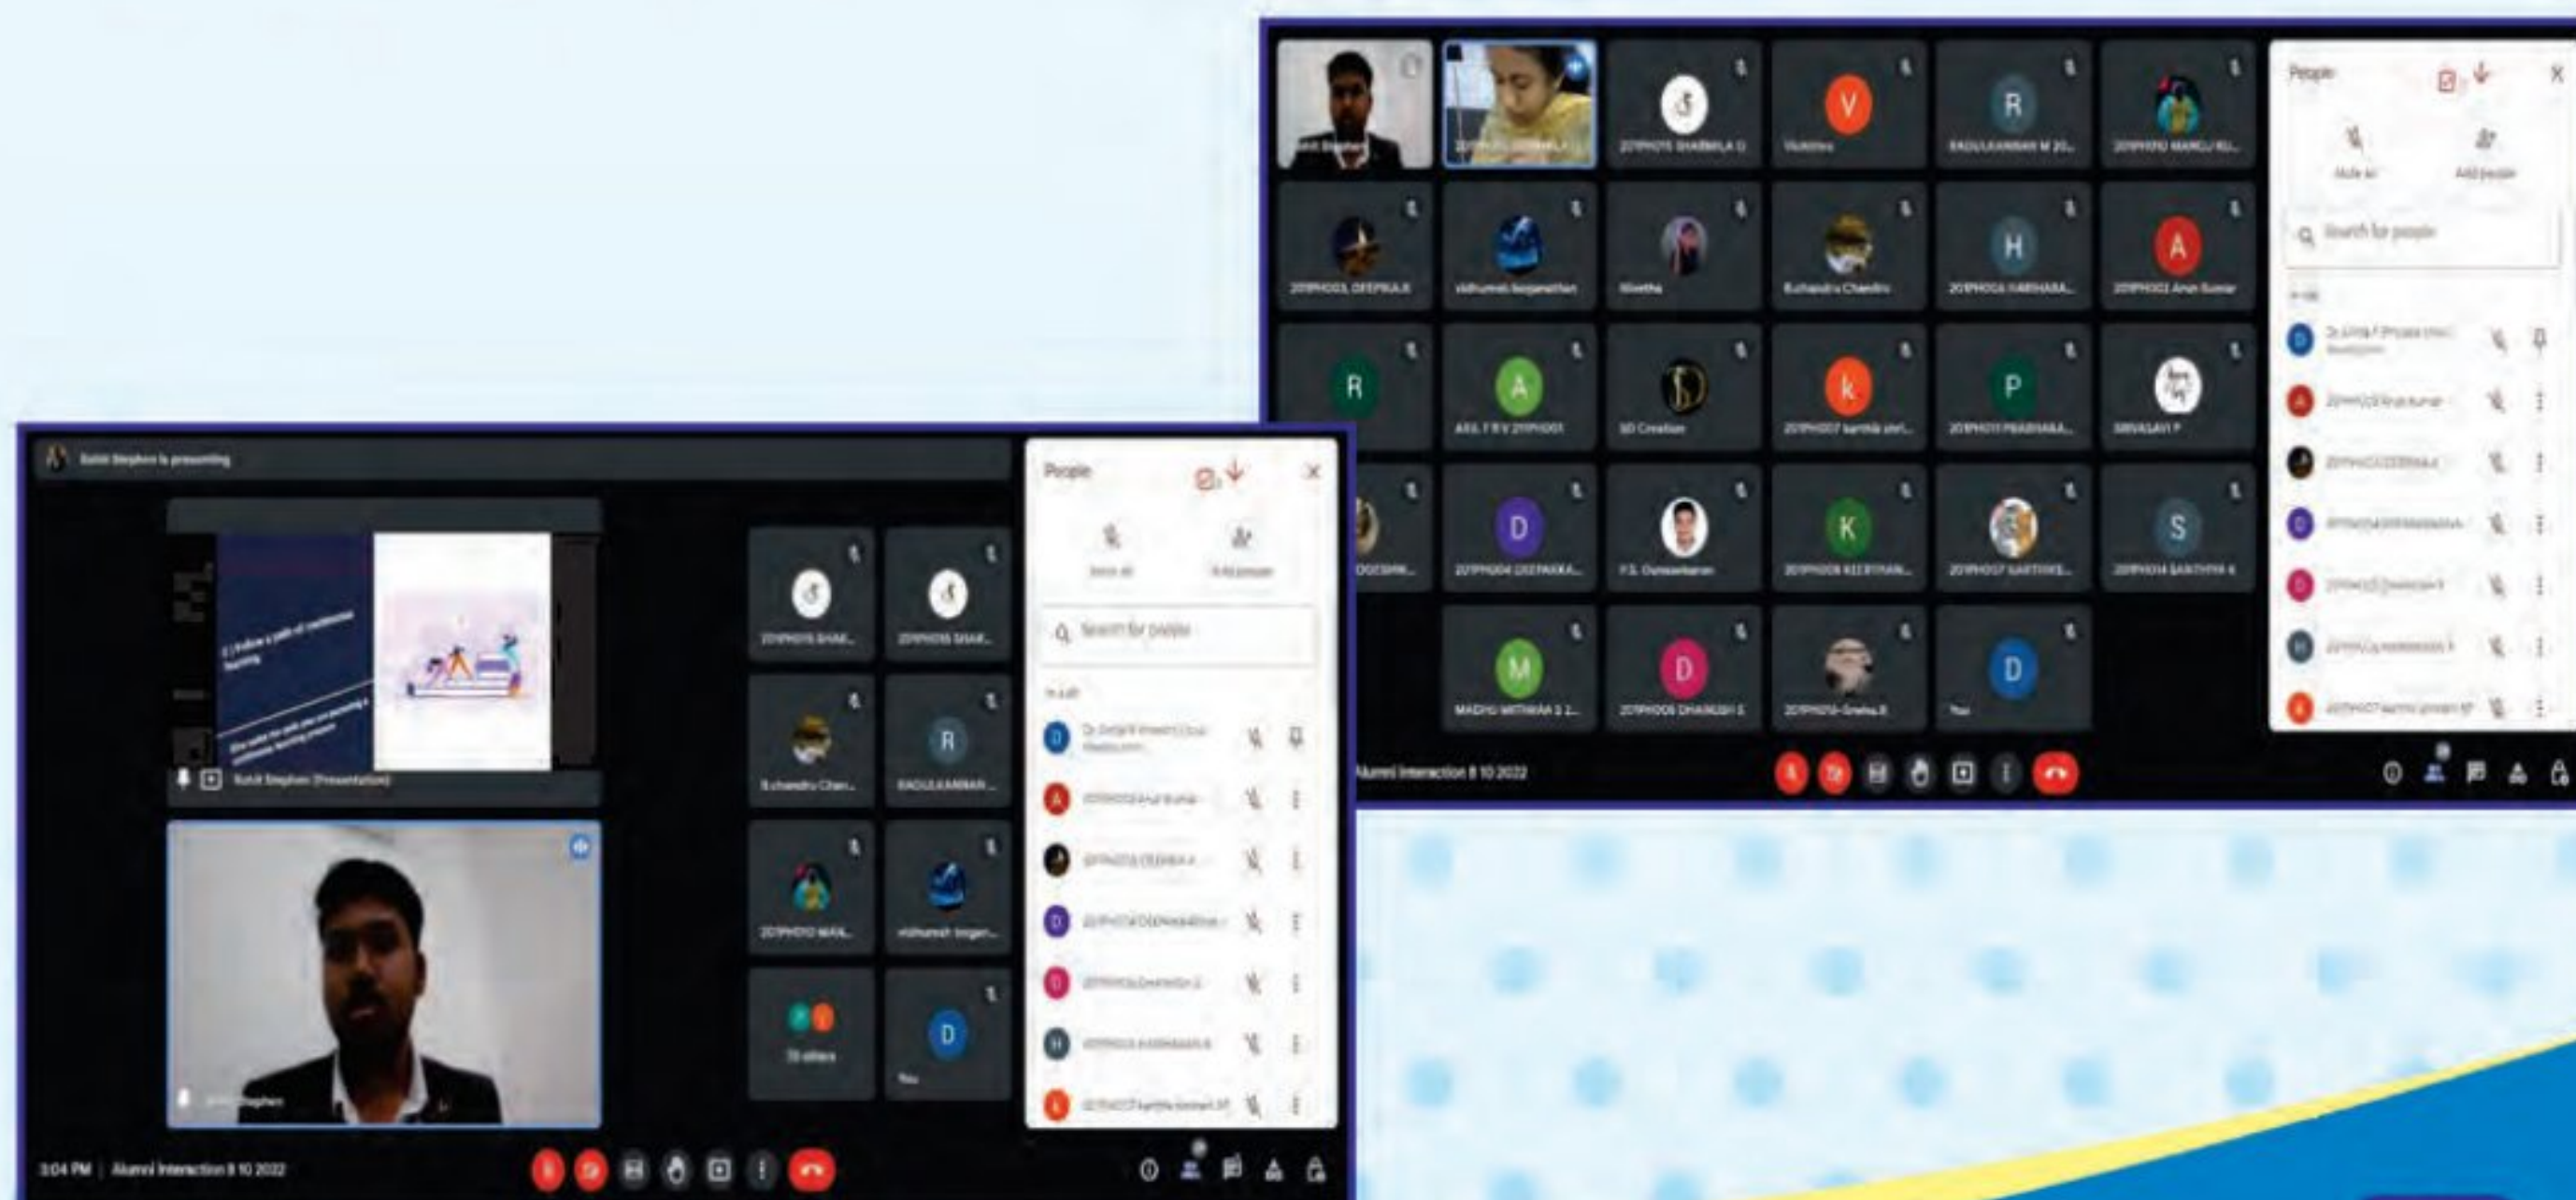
People

Mute all

Add people

Search for people

In call

V

R

A

H

R

A

k

P

D

K

S

M

D

D

Vaishnav

Anil T R V 2019PH001

SD Creation

P.S. Gunasekaran

2019PH004 DEEPAKA...

2019PH006 DHANUSH S

2019PH014 SANTHIYA K

SRIVASAN P

You

Alumni Interaction 8 10 2022

Rohit Stephen is presenting

People

Mute all

Add people

Search for people

In call

R

D

Rohit Stephen (Presentation)

28 others

You

3:04 PM | Alumni Interaction 8 10 2022